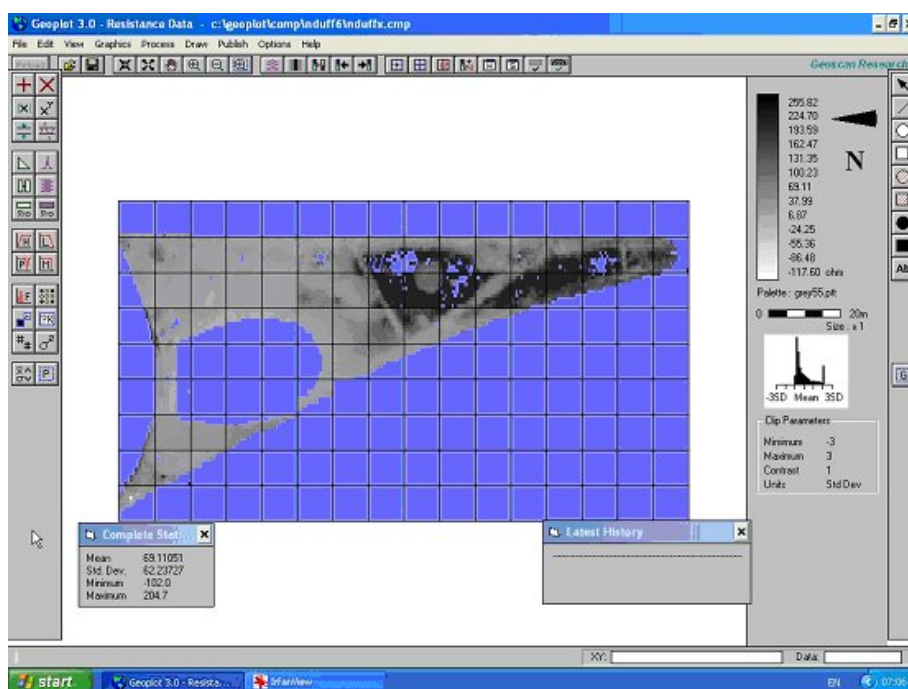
Geoplot 3.0 - Resistance Data - c:\geoplot\comp\nduff6\nduffx.cmp

File Edit View Graphics Process Draw Publish Options Help

Geoscan Research

255.82
224.70
193.59
162.47
131.35
100.23
69.11
37.99
6.87
-24.25
-55.36
-86.48
-117.60 ohm

N

Palette : grey55.plt

0 20m

Size : x 1

-3SD Mean 3SD

Clip Parameters

| | |
|---|---|
| Minimum | -3 |
| Maximum | 3 |
| Contrast | 1 |
| Units | Std Dev |

Complete Stat

| | |
|---|---|
| Mean | 69.11051 |
| Std. Dev. | 62.23727 |
| Minimum | -102.0 |
| Maximum | 204.7 |

Latest History

XY:

Data:

start

Geoplot 3.0 - Resista...

IrfanView

EN

07:06